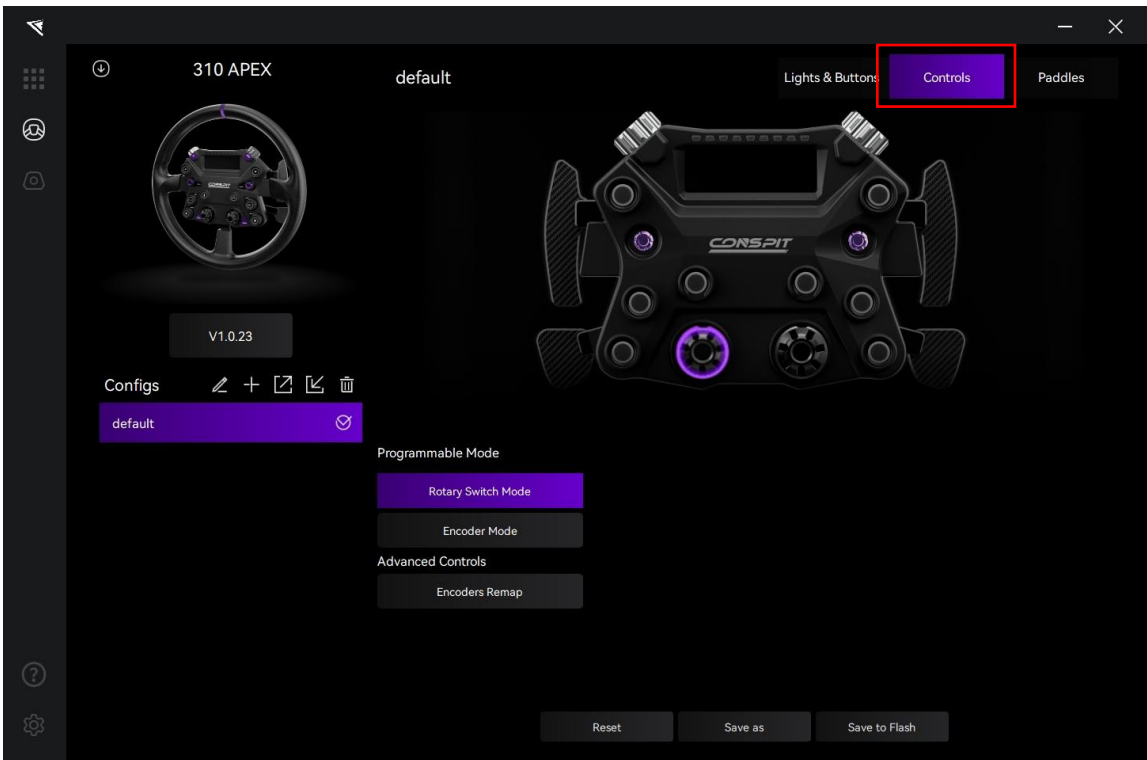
310 APEX

default

Lights & Buttons

Controls

Paddles

CONSPIT

V1.0.23

Configs

default

Programmable Mode

Rotary Switch Mode

Encoder Mode

Advanced Controls

Encoders Remap

Reset

Save as

Save to Flash